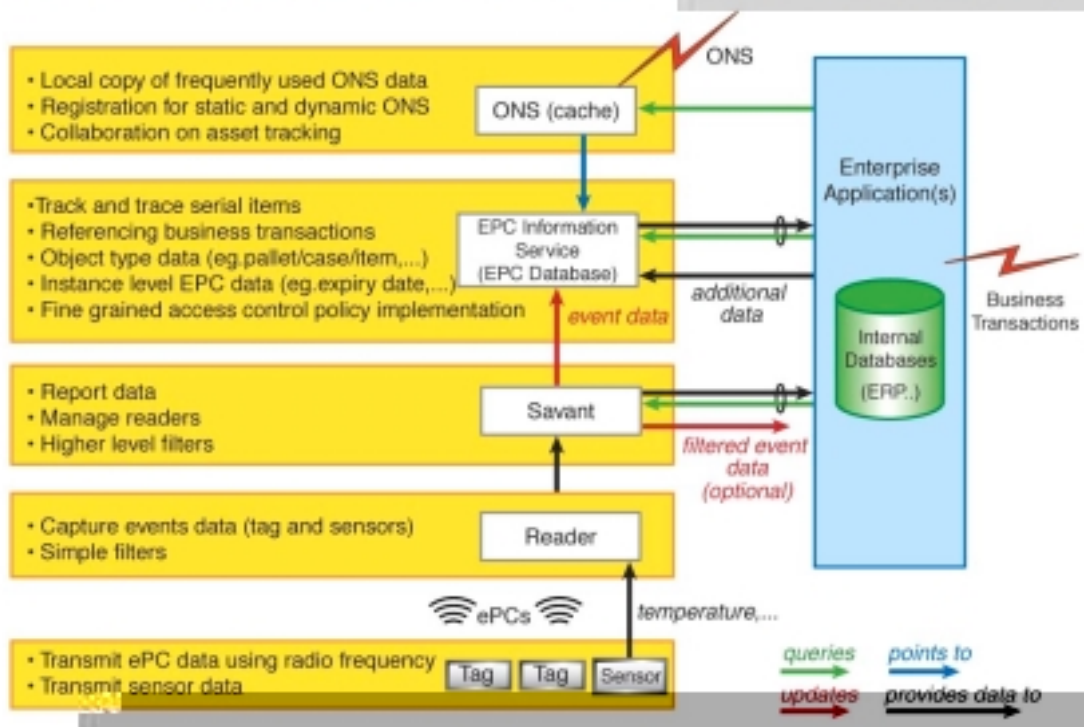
• Local copy of frequently used ONS data
• Registration for static and dynamic ONS
• Collaboration on asset tracking

ONS (cache)

ONS

•Track and trace serial items
• Referencing business transactions
• Object type data (eg.pallet/case/item,...)
• Instance level EPC data (eg.expiry date,...)
• Fine grained access control policy implementation

EPC Information Service (EPC Database)

additional data

event data

Enterprise Application(s)

Internal Databases (ERP..)

Business Transactions

• Report data
• Manage readers
• Higher level filters

Savant

filtered event data (optional)

• Capture events data (tag and sensors)
• Simple filters

Reader

ePCs

temperature,...

• Transmit ePC data using radio frequency
• Transmit sensor data

Tag Tag Sensor

queries

points to

updates

provides data to